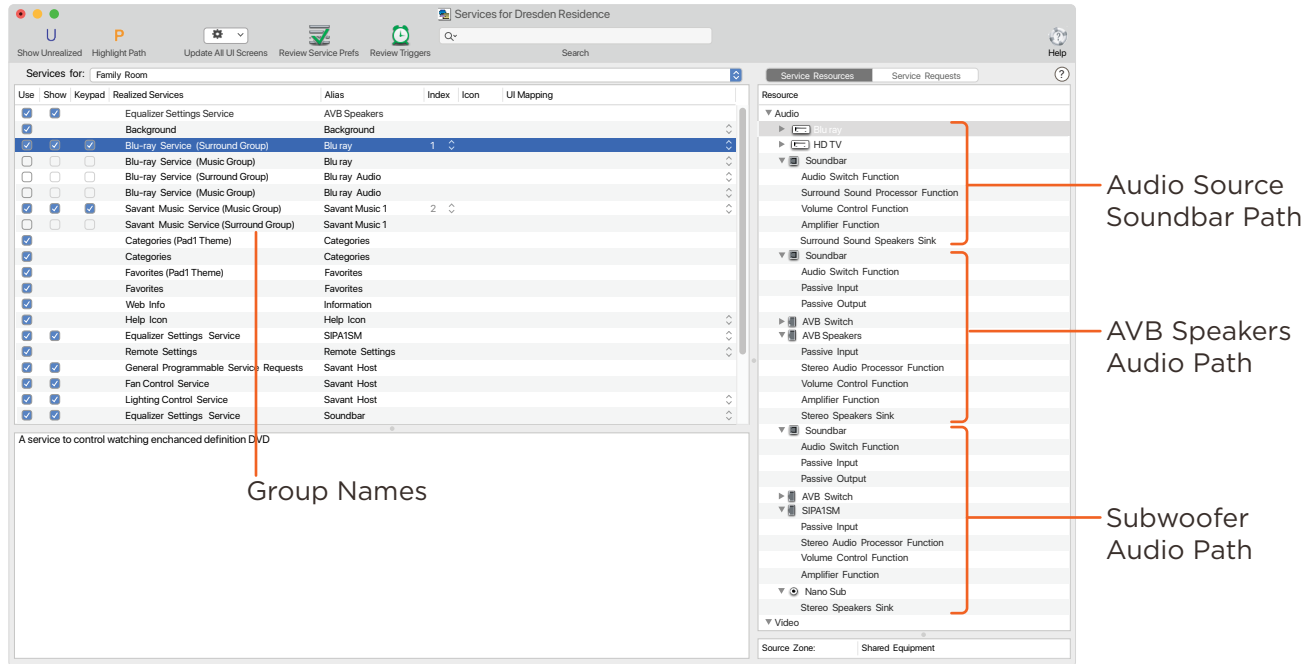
Services for Dresden Residence

U Show Unrealized
P Highlight Path
Update All UI Screens
Review Service Prefs
Review Triggers
Search
Help

Services for: Family Room

| Use | Show | Keypad | Realized Services | Alias | Index | Icon | UI Mapping |
|---|---|---|---|---|---|---|---|
| ☑ | ☑ | | Equalizer Settings Service | AVB Speakers | | | |
| ☑ | | | Background | Background | | | |
| ☑ | ☑ | ☑ | Blu-ray Service (Surround Group) | Blu ray | 1 | | |
| ☐ | ☐ | ☐ | Blu-ray Service (Music Group) | Blu ray | | | |
| ☐ | ☐ | ☐ | Blu-ray Service (Surround Group) | Blu ray Audio | | | |
| ☐ | ☐ | ☐ | Blu-ray Service (Music Group) | Blu ray Audio | | | |
| ☑ | ☑ | ☑ | Savant Music Service (Music Group) | Savant Music 1 | 2 | | |
| ☐ | ☐ | ☐ | Savant Music Service (Surround Group) | Savant Music 1 | | | |
| ☑ | | | Categories (Pad1 Theme) | Categories | | | |
| ☑ | | | Categories | Categories | | | |
| ☑ | | | Favorites (Pad1 Theme) | Favorites | | | |
| ☑ | | | Favorites | Favorites | | | |
| ☑ | | | Web Info | Information | | | |
| ☑ | | | Help Icon | Help Icon | | | |
| ☑ | ☑ | | Equalizer Settings Service | SIPA1SM | | | |
| ☑ | | | Remote Settings | Remote Settings | | | |
| ☑ | ☑ | | General Programmable Service Requests | Savant Host | | | |
| ☑ | ☑ | | Fan Control Service | Savant Host | | | |
| ☑ | ☑ | | Lighting Control Service | Savant Host | | | |
| ☑ | ☑ | | Equalizer Settings Service | Soundbar | | | |

A service to control watching enchanced definition DVD

Group Names

Service Resources | Service Requests

Resource
Audio
Blu ray
HD TV
Soundbar
Audio Switch Function
Surround Sound Processor Function
Volume Control Function
Amplifier Function
Surround Sound Speakers Sink
Soundbar
Audio Switch Function
Passive Input
Passive Output
AVB Switch
AVB Speakers
Passive Input
Stereo Audio Processor Function
Volume Control Function
Amplifier Function
Stereo Speakers Sink
Soundbar
Audio Switch Function
Passive Input
Passive Output
AVB Switch
SIPA1SM
Passive Input
Stereo Audio Processor Function
Volume Control Function
Amplifier Function
Nano Sub
Stereo Speakers Sink
Video

Source Zone: Shared Equipment

Audio Source Soundbar Path

AVB Speakers Audio Path

Subwoofer Audio Path